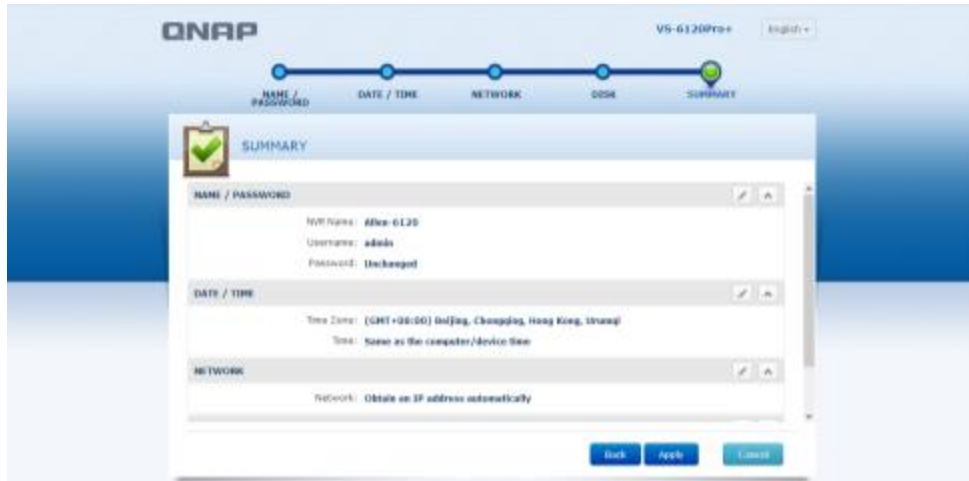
QNAP

VS-6120Pro+

English

NAME / PASSWORD

DATE / TIME

NETWORK

DISK

SUMMARY

SUMMARY

NAME / PASSWORD

NVR Name: Allen-6120

Username: admin

Password: Unchanged

DATE / TIME

Time Zone: (GMT+08:00) Beijing, Chongqing, Hong Kong, Urumqi

Time: Same as the computer/device time

NETWORK

Network: Obtain an IP address automatically

Back

Apply

Cancel